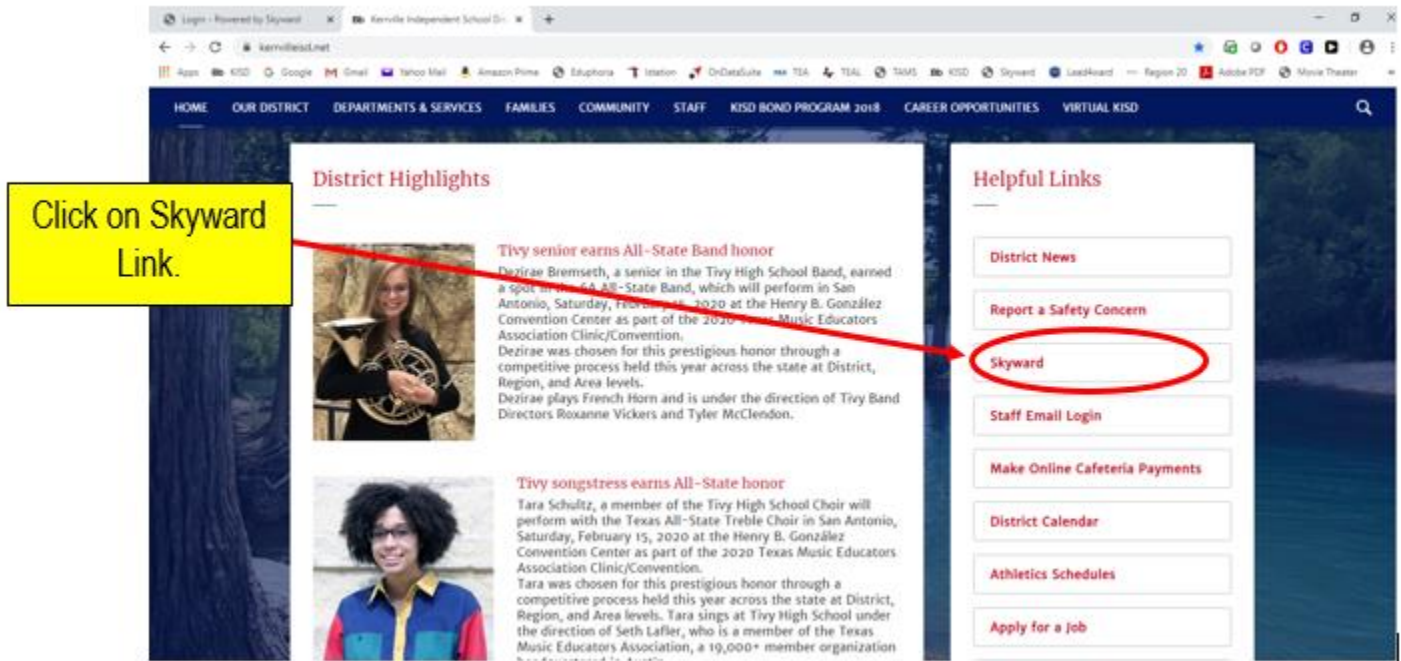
Login - Powered by Skyward
Kerrville Independent School Di
kerrvilleisd.net
Apps KISD Google Gmail Yahoo Mail Amazon Prime Eduphoria Istation OnDataSuite TEA TEAL TAMS KISD Skyward Lead4ward Region 20 Adobe PDF Movie Theater

HOME OUR DISTRICT DEPARTMENTS & SERVICES FAMILIES COMMUNITY STAFF KISD BOND PROGRAM 2018 CAREER OPPORTUNITIES VIRTUAL KISD

Click on Skyward Link.

District Highlights

Tivy senior earns All-State Band honor
Dezirae Bremseth, a senior in the Tivy High School Band, earned a spot in the 6A All-State Band, which will perform in San Antonio, Saturday, February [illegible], 2020 at the Henry B. González Convention Center as part of the 2020 Texas Music Educators Association Clinic/Convention.
Dezirae was chosen for this prestigious honor through a competitive process held this year across the state at District, Region, and Area levels.
Dezirae plays French Horn and is under the direction of Tivy Band Directors Roxanne Vickers and Tyler McClendon.

Tivy songstress earns All-State honor
Tara Schultz, a member of the Tivy High School Choir will perform with the Texas All-State Treble Choir in San Antonio, Saturday, February 15, 2020 at the Henry B. González Convention Center as part of the 2020 Texas Music Educators Association Clinic/Convention.
Tara was chosen for this prestigious honor through a competitive process held this year across the state at District, Region, and Area levels. Tara sings at Tivy High School under the direction of Seth Lafler, who is a member of the Texas Music Educators Association, a 19,000+ member organization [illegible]

Helpful Links
District News
Report a Safety Concern
Skyward
Staff Email Login
Make Online Cafeteria Payments
District Calendar
Athletics Schedules
Apply for a Job